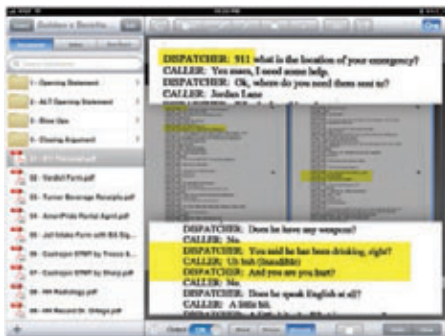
Outline a Results...

1 - Opening Statement
2 - ALT Opening Statement
3 - Blow Ups
4 - Closing Argument
01 - 911 Transcript.pdf
02 - Verdict Form.pdf
03 - Turner Beverage Receipts.pdf
04 - AmeriPride Rental Agmt.pdf
05 - Jail Intake Form with BG Sig...
06 - Cashpoint STMT by Trevor & ...
07 - Cashpoint STMT by Sharp.pdf
08 - HH Radiology.pdf
09 - HH Record Dr. Ortega.pdf

DISPATCHER: 911 what is the location of your emergency?
CALLER: Yes maam, I need some help.
DISPATCHER: Ok, where do you need them sent to?
CALLER: Jordan Lane

DISPATCHER: Does he have any weapons?
CALLER: No.
DISPATCHER: You said he has been drinking, right?
CALLER: Uh huh (Inaudible)
DISPATCHER: And are you hurt?
CALLER: No.
DISPATCHER: Does he speak English at all?
CALLER: A little bit.